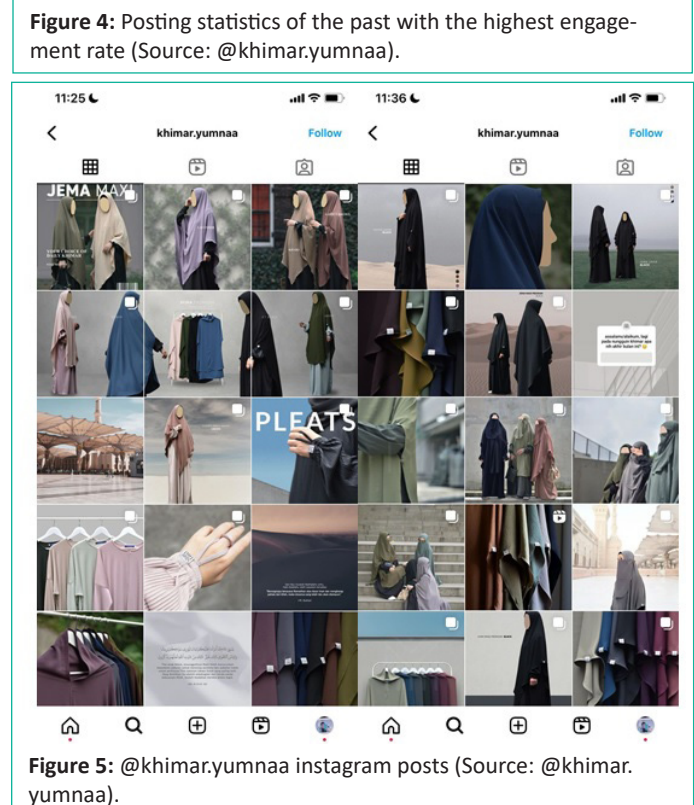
**Figure 4:** Posting statistics of the past with the highest engagement rate (Source: @khimar.yumnaa).

11:25

khimar.yumnaa

Follow

JEMA MAXI

PLEATS

11:36

khimar.yumnaa

Follow

**Figure 5:** @khimar.yumnaa instagram posts (Source: @khimar.yumnaa).